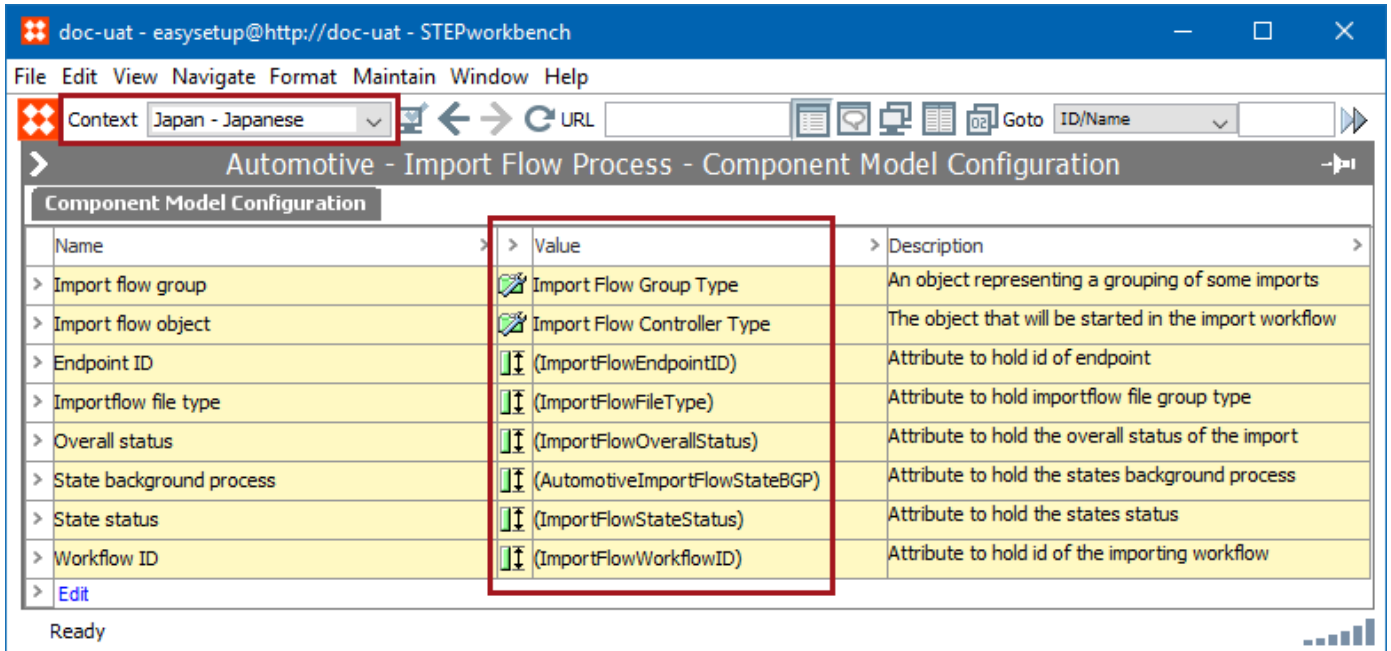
doc-uat - easysetup@http://doc-uat - STEPworkbench

File Edit View Navigate Format Maintain Window Help

Context Japan - Japanese URL Goto ID/Name

Automotive - Import Flow Process - Component Model Configuration

Component Model Configuration

| Name | Value | Description |
|---|---|---|
| Import flow group | Import Flow Group Type | An object representing a grouping of some imports |
| Import flow object | Import Flow Controller Type | The object that will be started in the import workflow |
| Endpoint ID | (ImportFlowEndpointID) | Attribute to hold id of endpoint |
| Importflow file type | (ImportFlowFileType) | Attribute to hold importflow file group type |
| Overall status | (ImportFlowOverallStatus) | Attribute to hold the overall status of the import |
| State background process | (AutomotiveImportFlowStateBGP) | Attribute to hold the states background process |
| State status | (ImportFlowStateStatus) | Attribute to hold the states status |
| Workflow ID | (ImportFlowWorkflowID) | Attribute to hold id of the importing workflow |

Edit

Ready